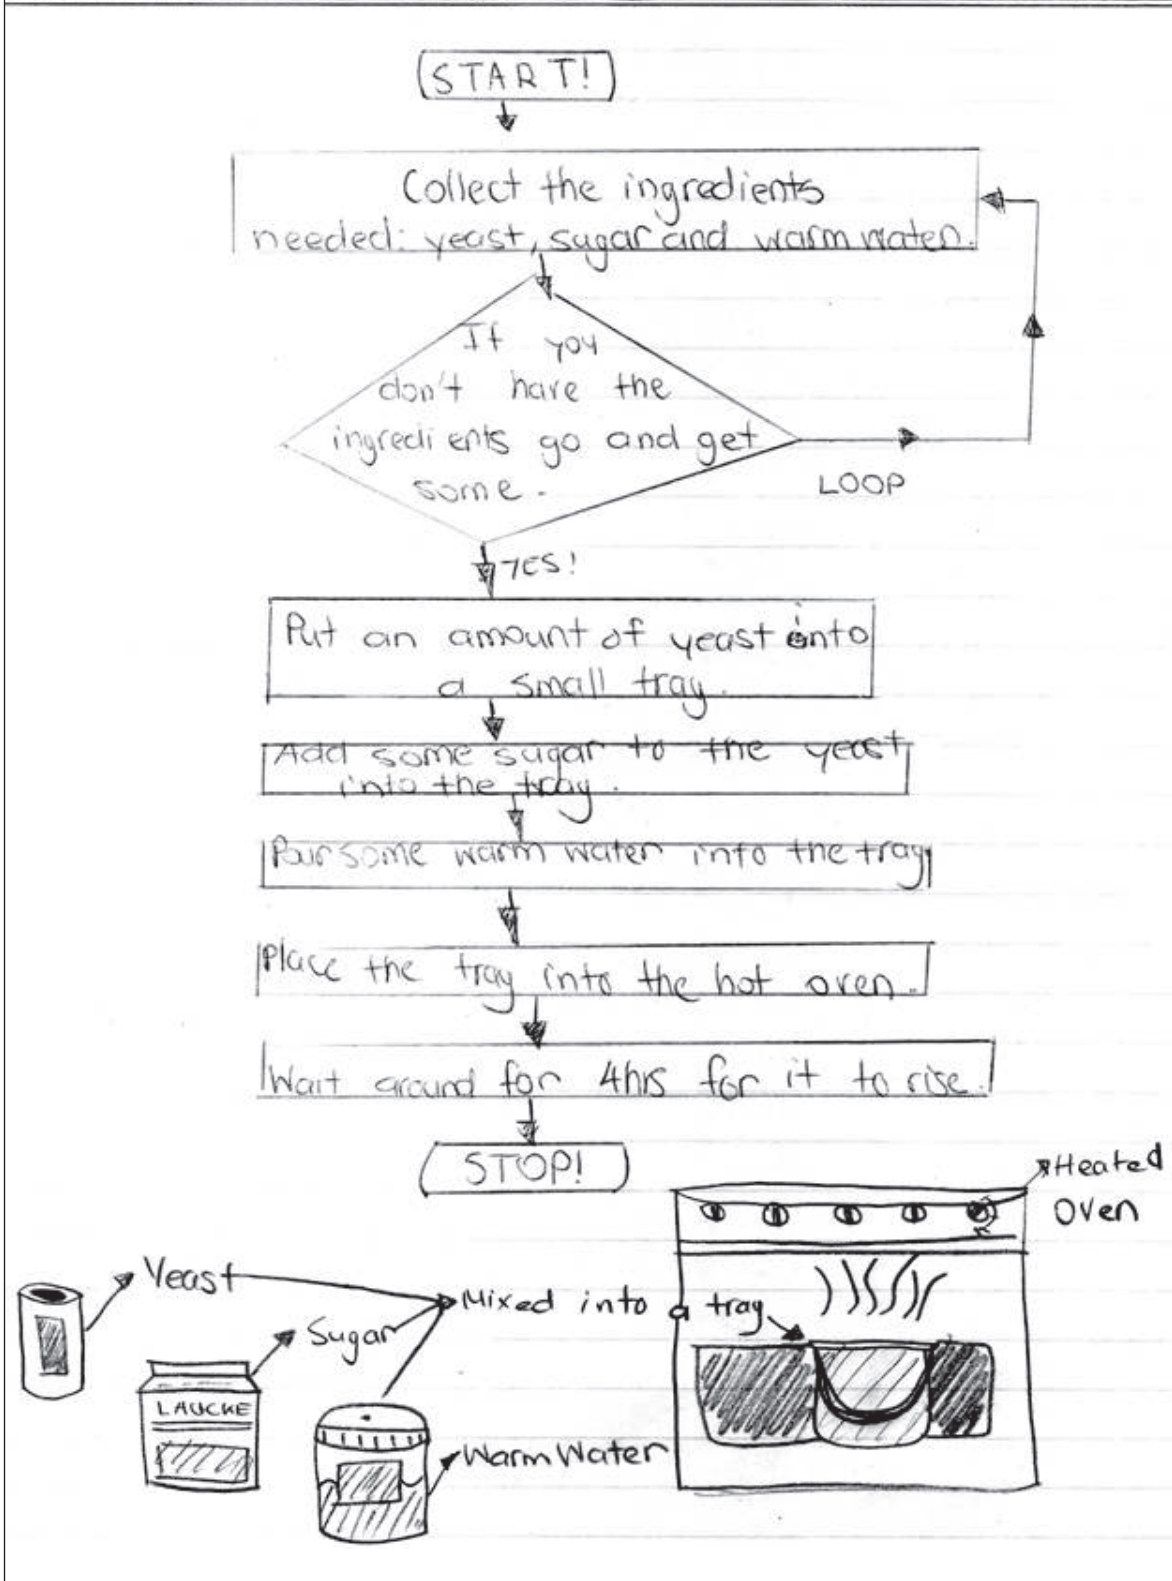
START!

Collect the ingredients needed: yeast, sugar and warm water.

If you don't have the ingredients go and get some.

LOOP

YES!

Put an amount of yeast into a small tray.

Add some sugar to the yeast into the tray.

Pour some warm water into the tray

Place the tray into the hot oven.

Wait around for 4hrs for it to rise.

STOP!

Heated Oven

Yeast

Sugar

Mixed into a tray

LAUCKE

Warm Water